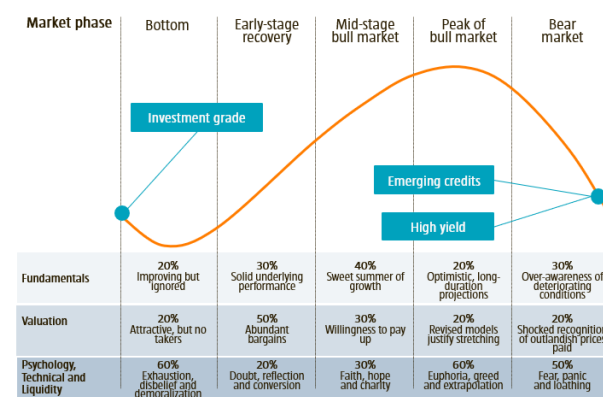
| Market phase | Bottom | Early-stage recovery | Mid-stage bull market | Peak of bull market | Bear market |
|---|---|---|---|---|---|

Investment grade

Emerging credits

High yield

| | | | | | |
|---|---|---|---|---|---|
| Fundamentals | 20% Improving but ignored | 30% Solid underlying performance | 40% Sweet summer of growth | 20% Optimistic, long-duration projections | 30% Over-awareness of deteriorating conditions |
| Valuation | 20% Attractive, but no takers | 50% Abundant bargains | 30% Willingness to pay up | 20% Revised models justify stretching | 20% Shocked recognition of outlandish prices paid |
| Psychology, Technical and Liquidity | 60% Exhaustion, disbelief and demoralization | 20% Doubt, reflection and conversion | 30% Faith, hope and charity | 60% Euphoria, greed and extrapolation | 50% Fear, panic and loathing |